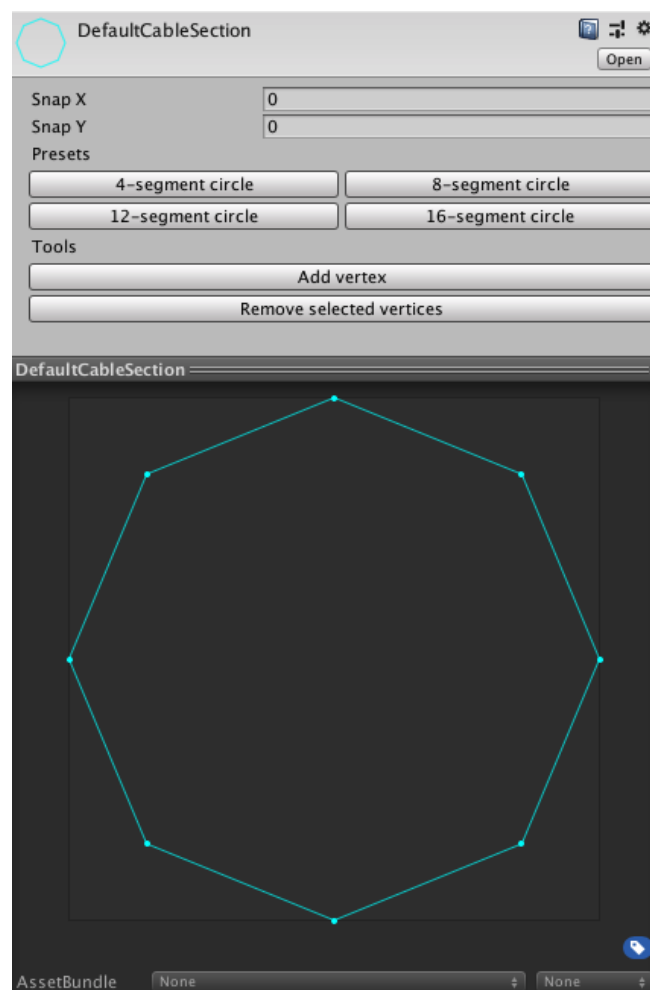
DefaultCableSection

Open

Snap X 0
Snap Y 0
Presets

4-segment circle
8-segment circle
12-segment circle
16-segment circle

Tools

Add vertex
Remove selected vertices

DefaultCableSection

AssetBundle None None